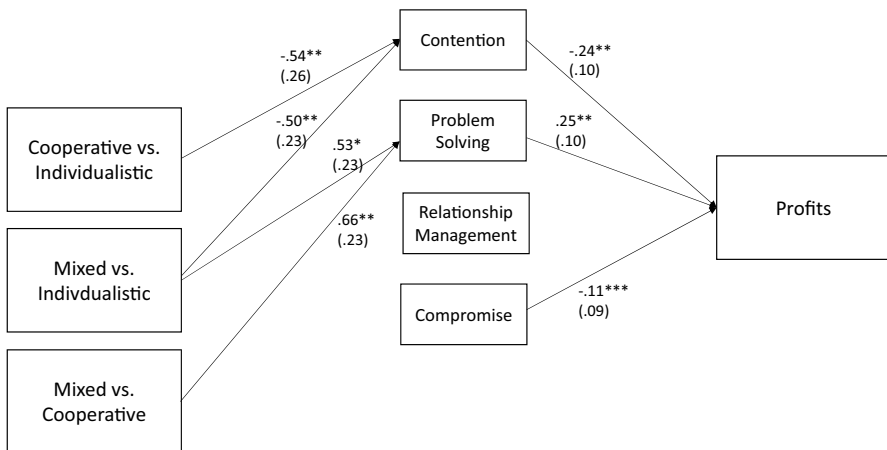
Cooperative vs. Individualistic

Mixed vs. Indivdualistic

Mixed vs. Cooperative

-.54**
(.26)

-.50**
(.23)

.53*
(.23)

.66**
(.23)

Contention

Problem Solving

Relationship Management

Compromise

-.24**
(.10)

.25**
(.10)

-.11***
(.09)

Profits